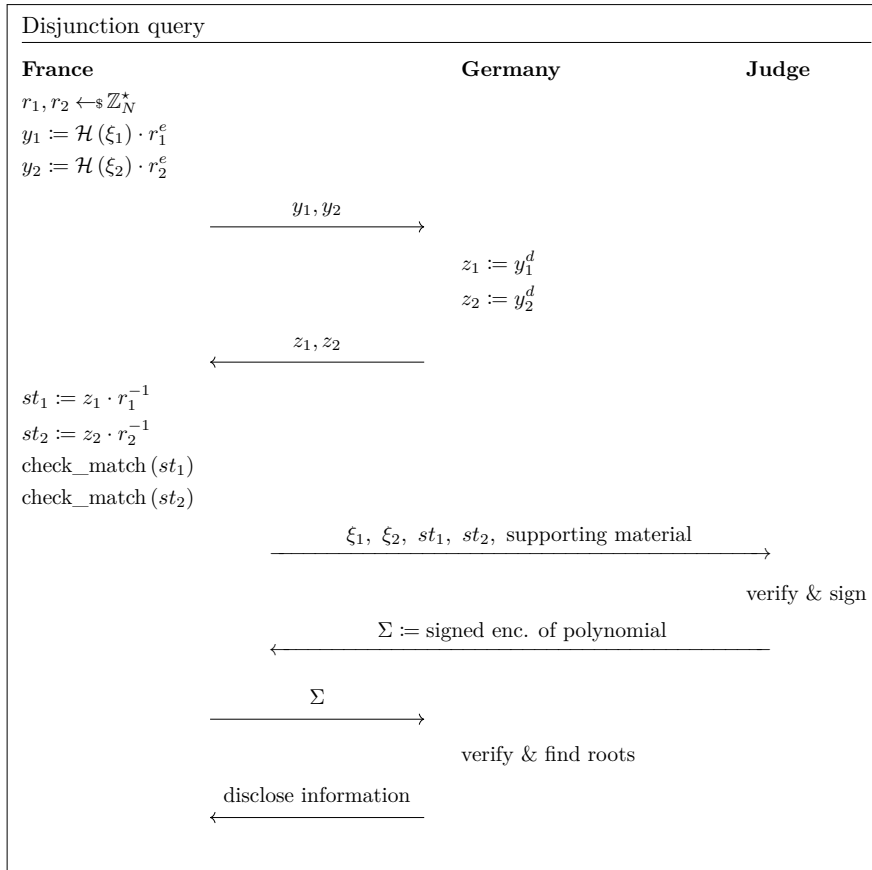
Disjunction query

**France** **Germany** **Judge**

$r_1, r_2 \leftarrow_\$ \mathbb{Z}_N^\star$
$y_1 \coloneqq \mathcal{H}(\xi_1) \cdot r_1^e$
$y_2 \coloneqq \mathcal{H}(\xi_2) \cdot r_2^e$

$y_1, y_2$

$z_1 \coloneqq y_1^d$
$z_2 \coloneqq y_2^d$

$z_1, z_2$

$st_1 \coloneqq z_1 \cdot r_1^{-1}$
$st_2 \coloneqq z_2 \cdot r_2^{-1}$
check_match $(st_1)$
check_match $(st_2)$

$\xi_1,\ \xi_2,\ st_1,\ st_2,$ supporting material

verify & sign

$\Sigma \coloneqq$ signed enc. of polynomial

$\Sigma$

verify & find roots

disclose information